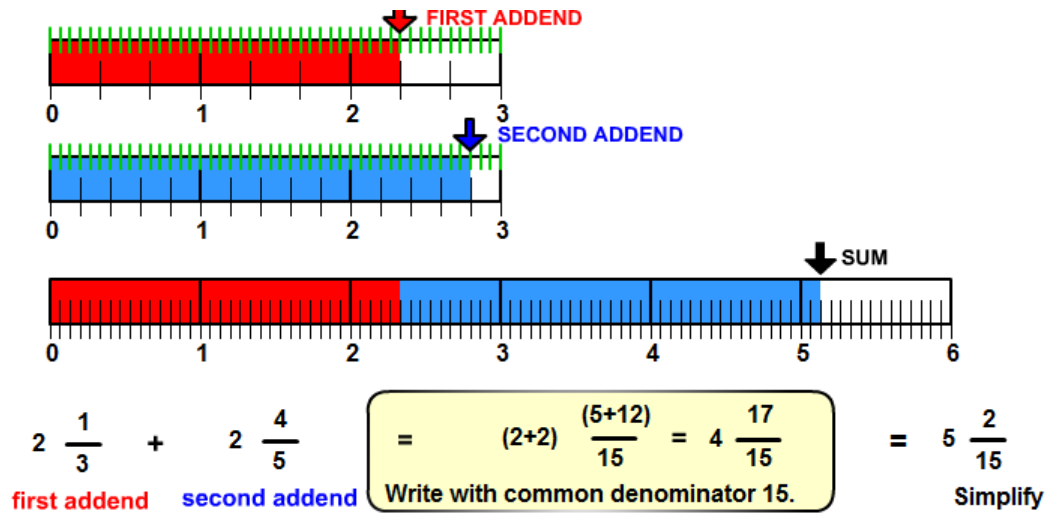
FIRST ADDEND

0 1 2 3

SECOND ADDEND

0 1 2 3

SUM

0 1 2 3 4 5 6

$2\frac{1}{3}$ + $2\frac{4}{5}$ = $(2+2)\frac{(5+12)}{15}$ = $4\frac{17}{15}$ = $5\frac{2}{15}$

first addend second addend Write with common denominator 15. Simplify